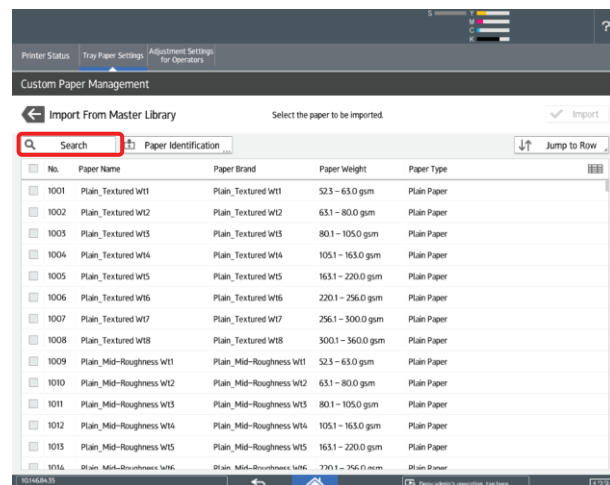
S
Y
M
C
K
?

Printer Status | Tray Paper Settings | Adjustment Settings for Operators

Custom Paper Management

Import From Master Library

Select the paper to be imported.

Import

Search

Paper Identification

Jump to Row

| No. | Paper Name | Paper Brand | Paper Weight | Paper Type |
|---|---|---|---|---|
| 1001 | Plain_Textured Wt1 | Plain_Textured Wt1 | 52.3 – 63.0 gsm | Plain Paper |
| 1002 | Plain_Textured Wt2 | Plain_Textured Wt2 | 63.1 – 80.0 gsm | Plain Paper |
| 1003 | Plain_Textured Wt3 | Plain_Textured Wt3 | 80.1 – 105.0 gsm | Plain Paper |
| 1004 | Plain_Textured Wt4 | Plain_Textured Wt4 | 105.1 – 163.0 gsm | Plain Paper |
| 1005 | Plain_Textured Wt5 | Plain_Textured Wt5 | 163.1 – 220.0 gsm | Plain Paper |
| 1006 | Plain_Textured Wt6 | Plain_Textured Wt6 | 220.1 – 256.0 gsm | Plain Paper |
| 1007 | Plain_Textured Wt7 | Plain_Textured Wt7 | 256.1 – 300.0 gsm | Plain Paper |
| 1008 | Plain_Textured Wt8 | Plain_Textured Wt8 | 300.1 – 360.0 gsm | Plain Paper |
| 1009 | Plain_Mid–Roughness Wt1 | Plain_Mid–Roughness Wt1 | 52.3 – 63.0 gsm | Plain Paper |
| 1010 | Plain_Mid–Roughness Wt2 | Plain_Mid–Roughness Wt2 | 63.1 – 80.0 gsm | Plain Paper |
| 1011 | Plain_Mid–Roughness Wt3 | Plain_Mid–Roughness Wt3 | 80.1 – 105.0 gsm | Plain Paper |
| 1012 | Plain_Mid–Roughness Wt4 | Plain_Mid–Roughness Wt4 | 105.1 – 163.0 gsm | Plain Paper |
| 1013 | Plain_Mid–Roughness Wt5 | Plain_Mid–Roughness Wt5 | 163.1 – 220.0 gsm | Plain Paper |
| 1014 | Plain_Mid–Roughness Wt6 | Plain_Mid–Roughness Wt6 | 220.1 – 256.0 gsm | Plain Paper |

10:14 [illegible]

Deny admin's operation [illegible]